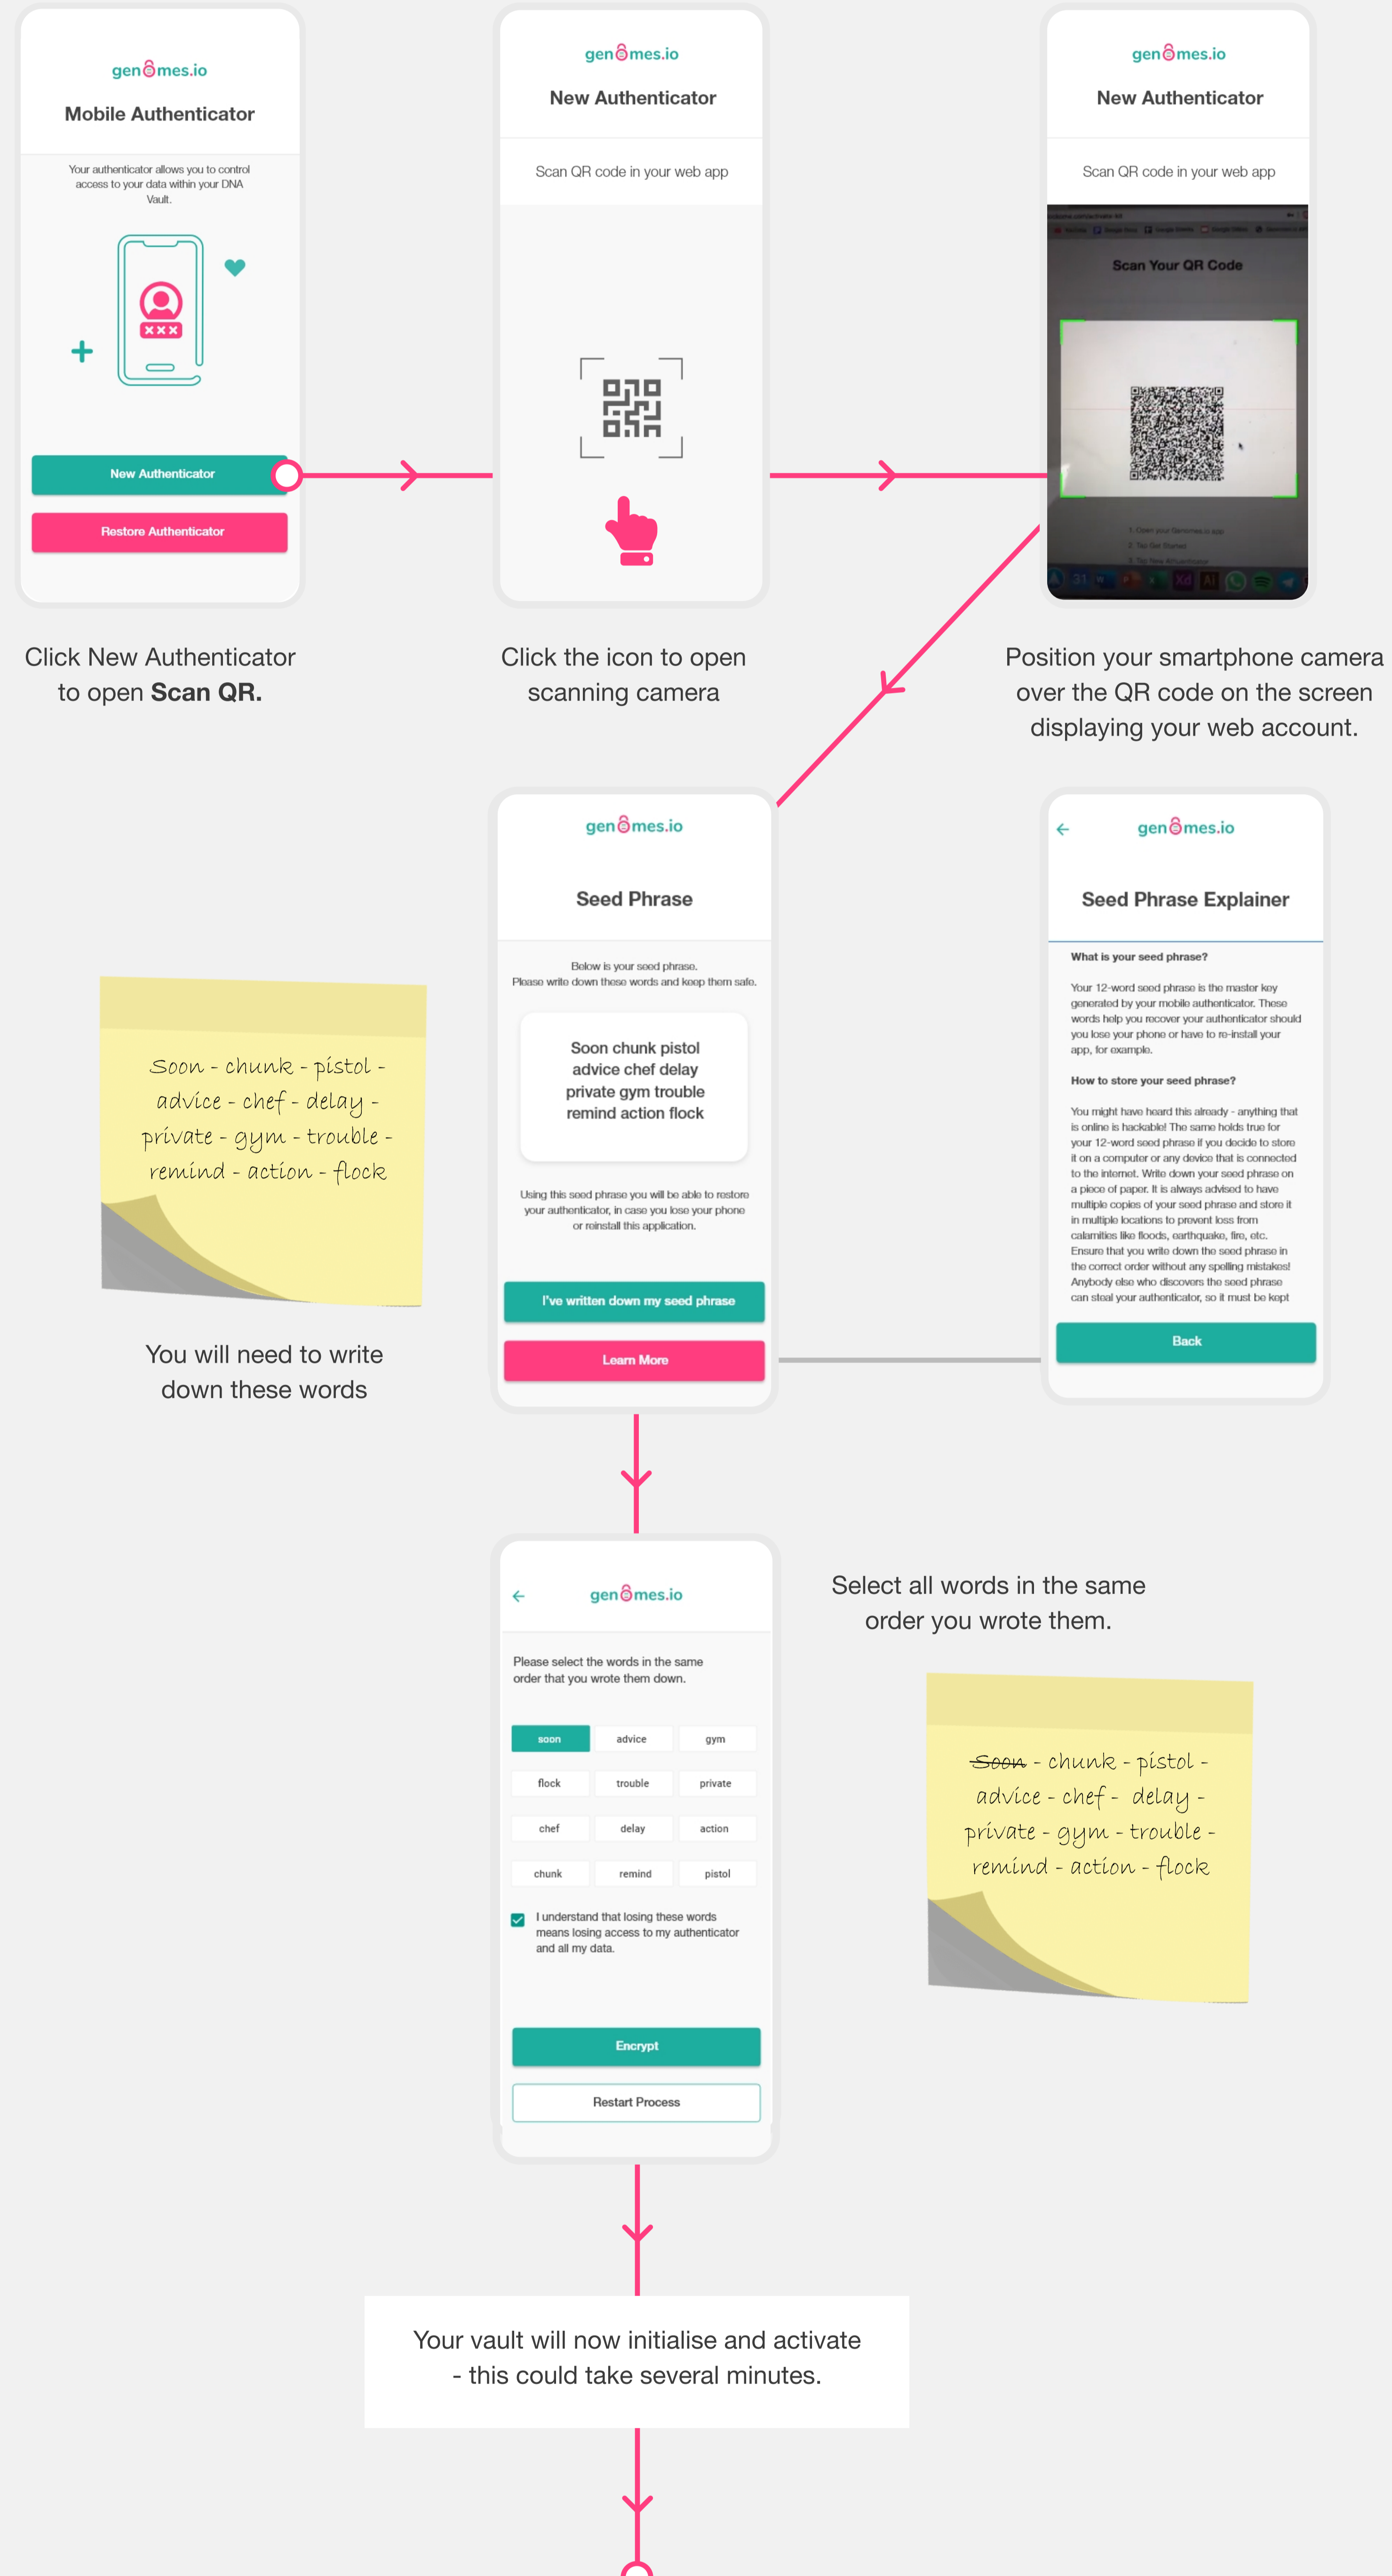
genomes.io
Mobile Authenticator

Your authenticator allows you to control access to your data within your DNA Vault.

New Authenticator
Restore Authenticator

Click New Authenticator to open **Scan QR.**

genomes.io
New Authenticator

Scan QR code in your web app

Click the icon to open scanning camera

genomes.io
New Authenticator

Scan QR code in your web app

Scan Your QR Code

Position your smartphone camera over the QR code on the screen displaying your web account.

Soon - chunk - pistol - advice - chef - delay - private - gym - trouble - remind - action - flock

You will need to write down these words

genomes.io
Seed Phrase

Below is your seed phrase.
Please write down these words and keep them safe.

Soon chunk pistol advice chef delay private gym trouble remind action flock

Using this seed phrase you will be able to restore your authenticator, in case you lose your phone or reinstall this application.

I've written down my seed phrase
Learn More

genomes.io
Seed Phrase Explainer

What is your seed phrase?

Your 12-word seed phrase is the master key generated by your mobile authenticator. These words help you recover your authenticator should you lose your phone or have to re-install your app, for example.

How to store your seed phrase?

You might have heard this already - anything that is online is hackable! The same holds true for your 12-word seed phrase if you decide to store it on a computer or any device that is connected to the internet. Write down your seed phrase on a piece of paper. It is always advised to have multiple copies of your seed phrase and store it in multiple locations to prevent loss from calamities like floods, earthquake, fire, etc. Ensure that you write down the seed phrase in the correct order without any spelling mistakes! Anybody else who discovers the seed phrase can steal your authenticator, so it must be kept

Back

genomes.io

Please select the words in the same order that you wrote them down.

| soon | advice | gym |
|---|---|---|
| flock | trouble | private |
| chef | delay | action |
| chunk | remind | pistol |

I understand that losing these words means losing access to my authenticator and all my data.

Encrypt
Restart Process

Select all words in the same order you wrote them.

~~Soon~~ - chunk - pistol - advice - chef - delay - private - gym - trouble - remind - action - flock

Your vault will now initialise and activate - this could take several minutes.